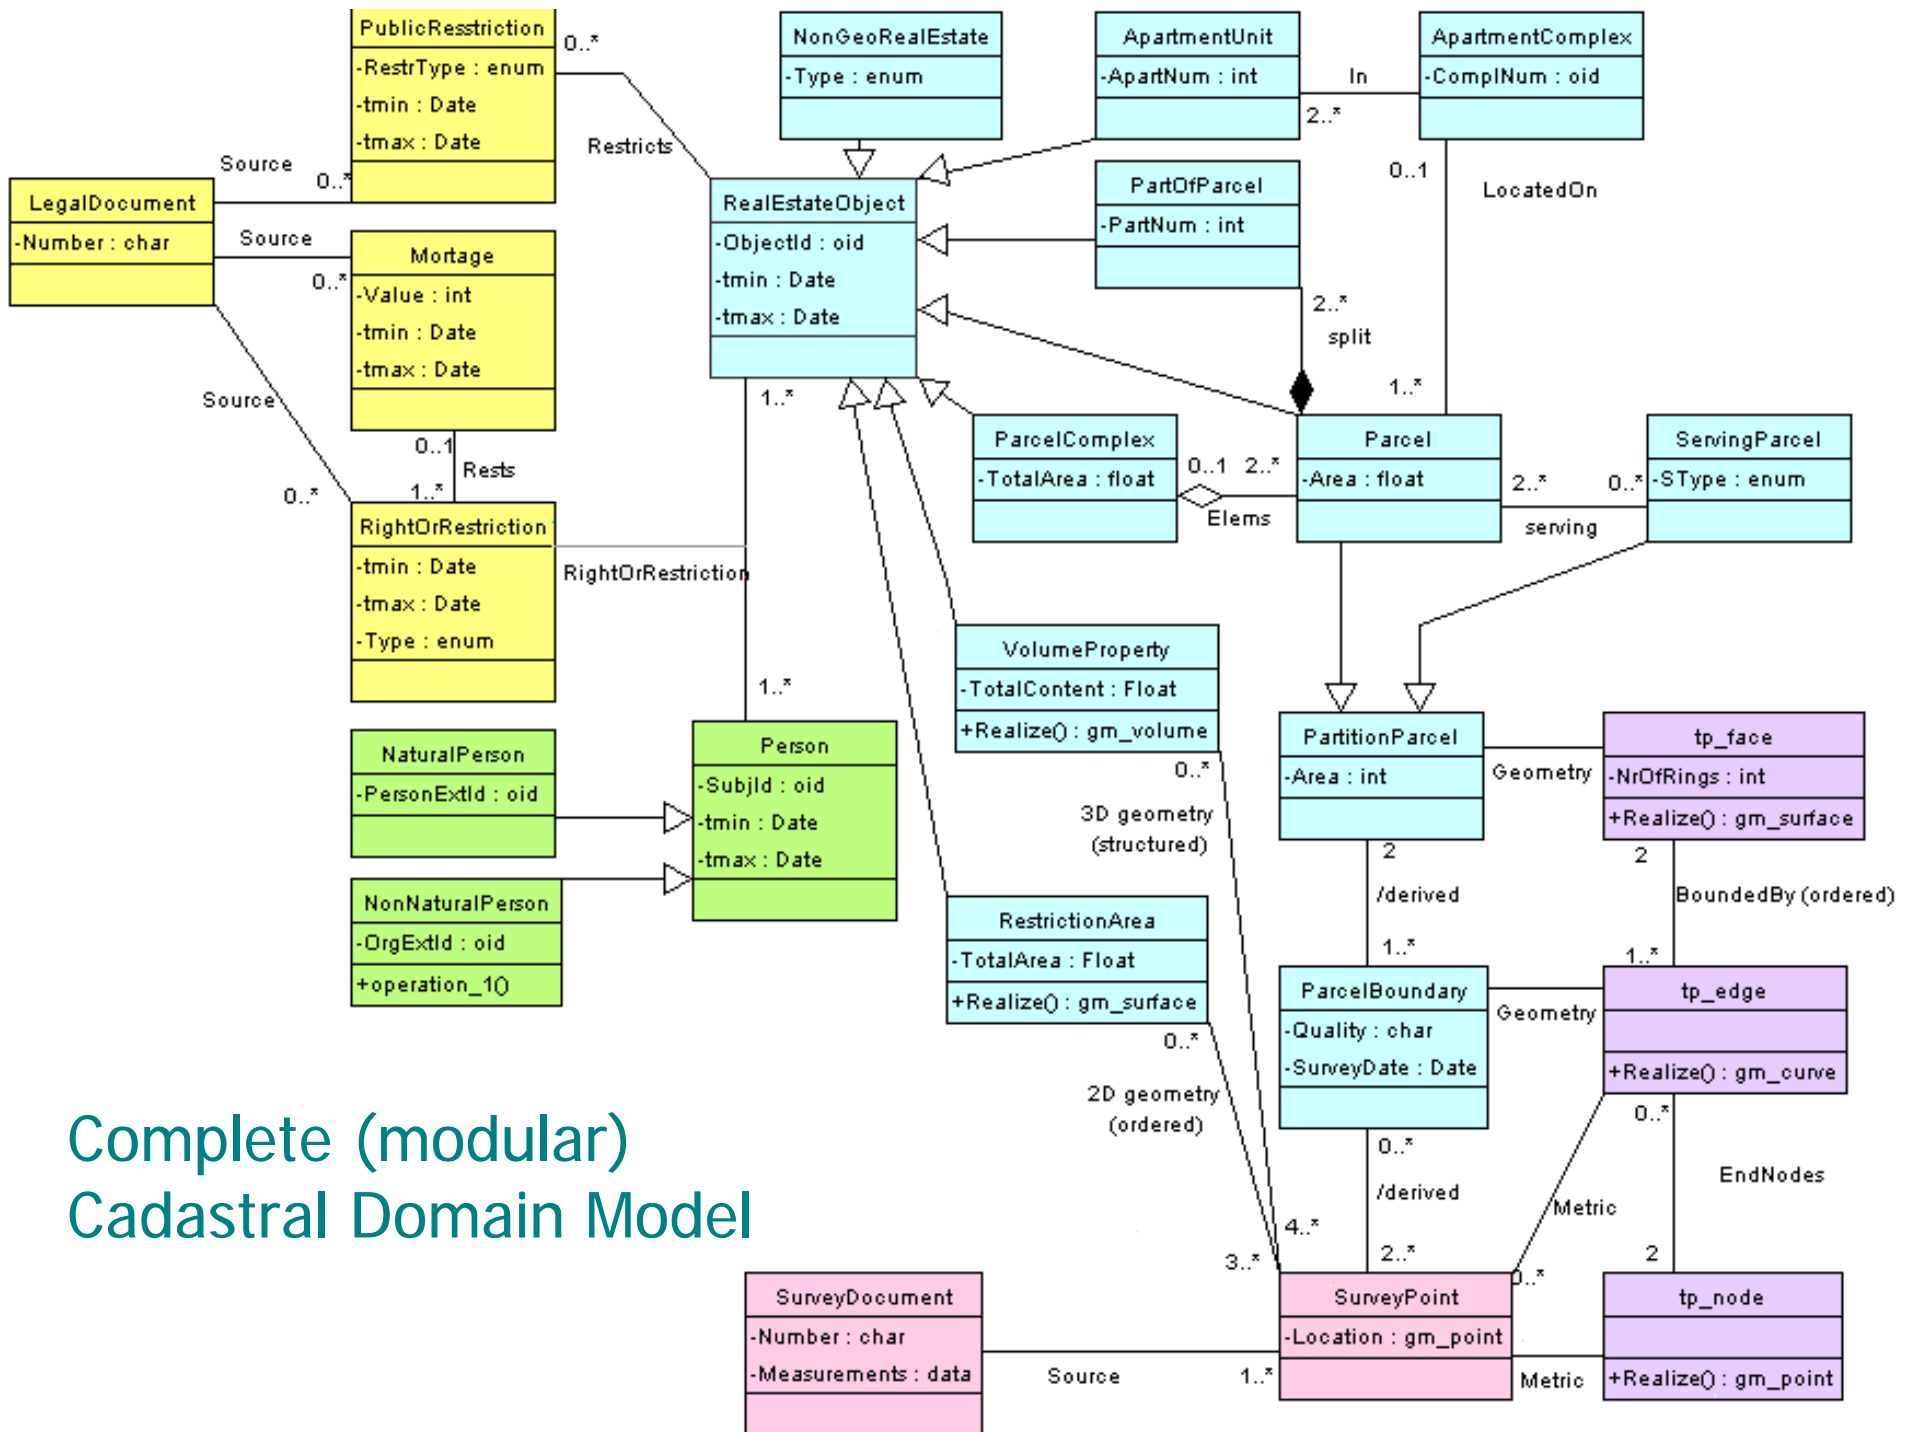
PublicRestriction
-RestrType : enum
-tmin : Date
-tmax : Date

0..*

NonGeoRealEstate
-Type : enum

ApartmentUnit
-ApartNum : int

In

ApartmentComplex
-ComplNum : oid

2..*

Restricts

Source

0..*

LegalDocument
-Number : char

Source

Mortage
-Value : int
-tmin : Date
-tmax : Date

0..*

RealEstateObject
-ObjectId : oid
-tmin : Date
-tmax : Date

PartOfParcel
-PartNum : int

0..1

LocatedOn

2..*

split

1..*

Source

0..1

Rests

1..*

0..*

1..*

RightOrRestriction
-tmin : Date
-tmax : Date
-Type : enum

RightOrRestriction

ParcelComplex
-TotalArea : float

0..1 2..*

Elems

Parcel
-Area : float

2..*

0..*

ServingParcel
-SType : enum

serving

1..*

VolumeProperty
-TotalContent : Float
+Realize() : gm_volume

NaturalPerson
-PersonExtId : oid

Person
-SubjId : oid
-tmin : Date
-tmax : Date

NonNaturalPerson
-OrgExtId : oid
+operation_1()

PartitionParcel
-Area : int

Geometry

tp_face
-NrOfRings : int
+Realize() : gm_surface

0..*

3D geometry
(structured)

2

/derived

2

BoundedBy (ordered)

RestrictionArea
-TotalArea : Float
+Realize() : gm_surface

1..*

1..*

ParcelBoundary
-Quality : char
-SurveyDate : Date

Geometry

tp_edge
+Realize() : gm_curve

0..*

2D geometry
(ordered)

0..*

0..*

/derived

EndNodes

Metric

Complete (modular)
Cadastral Domain Model

4..*

2..*

2

3..*

0..*

SurveyDocument
-Number : char
-Measurements : data

Source

1..*

SurveyPoint
-Location : gm_point

Metric

tp_node
+Realize() : gm_point